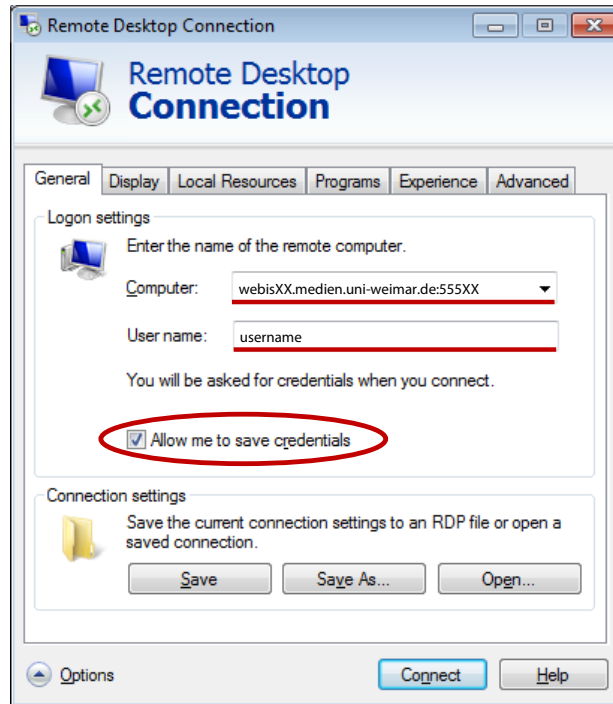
Remote Desktop Connection

Remote Desktop
Connection

General | Display | Local Resources | Programs | Experience | Advanced

Logon settings

Enter the name of the remote computer.

Computer: webisXX.medien.uni-weimar.de:555XX

User name: username

You will be asked for credentials when you connect.

Allow me to save credentials

Connection settings

Save the current connection settings to an RDP file or open a saved connection.

Save | Save As... | Open...

Options

Connect | Help